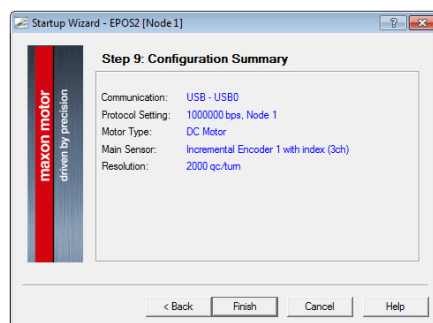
Startup Wizard - EPOS2 [Node 1]

?

X

maxon motor

driven by precision

Step 9: Configuration Summary

| Communication: | USB - USB0 |
|---|---|
| Protocol Setting: | 1000000 bps, Node 1 |
| Motor Type: | DC Motor |
| Main Sensor: | Incremental Encoder 1 with index (3ch) |
| Resolution: | 2000 qc/turn |

< Back

Finish

Cancel

Help